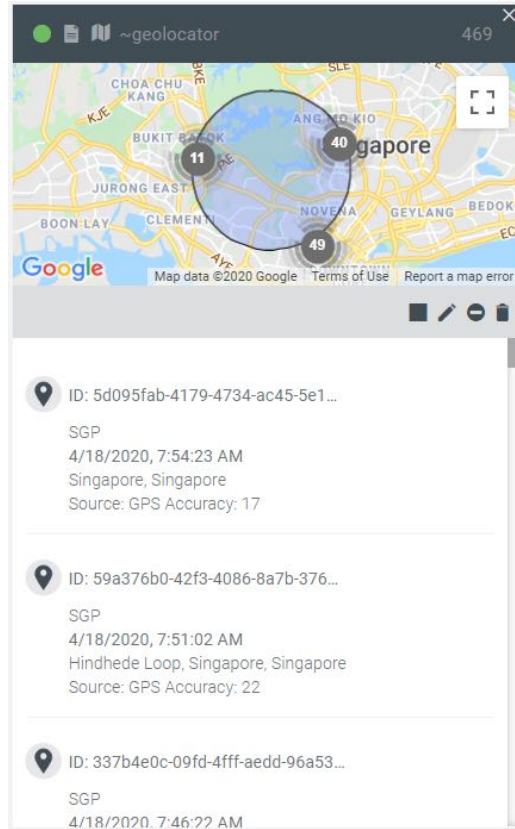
~geolocator 469

CHOA CHU KANG
KJE
BUKIT BATOK
ANG MO KIO
Singapore
JURONG EAST
BOON LAY
CLEMENTI
NOVENA
GEYLANG
BEDOK
11
40
49

Google
Map data ©2020 Google Terms of Use Report a map error

ID: 5d095fab-4179-4734-ac45-5e1...
SGP
4/18/2020, 7:54:23 AM
Singapore, Singapore
Source: GPS Accuracy: 17

ID: 59a376b0-42f3-4086-8a7b-376...
SGP
4/18/2020, 7:51:02 AM
Hindhede Loop, Singapore, Singapore
Source: GPS Accuracy: 22

ID: 337b4e0c-09fd-4fff-aedd-96a53...
SGP
4/18/2020, 7:46:22 AM